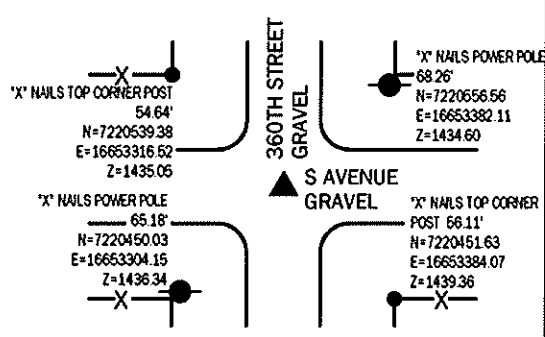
"X" NAILS TOP CORNER POST
54.64'
N=7220539.38
E=16653316.52
Z=1435.05

360TH STREET
GRAVEL

"X" NAILS POWER POLE
68.26'
N=7220656.56
E=16653382.11
Z=1434.60

S AVENUE
GRAVEL

"X" NAILS POWER POLE
65.18'
N=7220450.03
E=16653304.15
Z=1436.34

"X" NAILS TOP CORNER
POST 66.11'
N=7220451.63
E=16653384.07
Z=1439.36